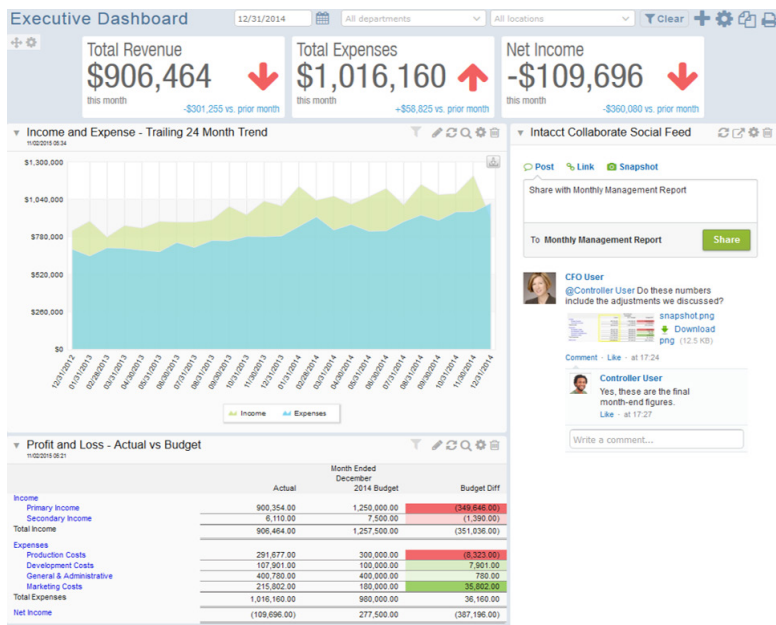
Executive Dashboard 12/31/2014 All departments All locations Clear

Total Revenue
$906,464
this month
-$301,255 vs. prior month

Total Expenses
$1,016,160
this month
+$58,825 vs. prior month

Net Income
-$109,696
this month
-$360,080 vs. prior month

Income and Expense - Trailing 24 Month Trend
11/02/2015 05:34

$1,300,000
$1,040,000
$780,000
$520,000
$260,000
$0

12/31/2012 01/31/2013 02/28/2013 03/31/2013 04/30/2013 05/31/2013 06/30/2013 07/31/2013 08/31/2013 09/30/2013 10/31/2013 11/30/2013 12/31/2013 01/31/2014 02/28/2014 03/31/2014 04/30/2014 05/31/2014 06/30/2014 07/31/2014 08/31/2014 09/30/2014 10/31/2014 11/30/2014 12/31/2014

Income Expenses

Intacct Collaborate Social Feed

Post Link Snapshot

Share with Monthly Management Report

To Monthly Management Report Share

CFO User
@Controller User Do these numbers include the adjustments we discussed?
snapshot.png
Download png (12.5 KB)
Comment · Like · at 17:24

Controller User
Yes, these are the final month-end figures.
Like · at 17:27

Write a comment...

Profit and Loss - Actual vs Budget
11/02/2015 05:21

| | Actual | Month Ended December 2014 Budget | Budget Diff |
|---|---|---|---|
| Income | | | |
| Primary Income | 900,354.00 | 1,250,000.00 | (349,646.00) |
| Secondary Income | 6,110.00 | 7,500.00 | (1,390.00) |
| Total Income | 906,464.00 | 1,257,500.00 | (351,036.00) |
| Expenses | | | |
| Production Costs | 291,677.00 | 300,000.00 | (8,323.00) |
| Development Costs | 107,901.00 | 100,000.00 | 7,901.00 |
| General & Administrative | 400,780.00 | 400,000.00 | 780.00 |
| Marketing Costs | 215,802.00 | 180,000.00 | 35,802.00 |
| Total Expenses | 1,016,160.00 | 980,000.00 | 36,160.00 |
| Net Income | (109,696.00) | 277,500.00 | (387,196.00) |